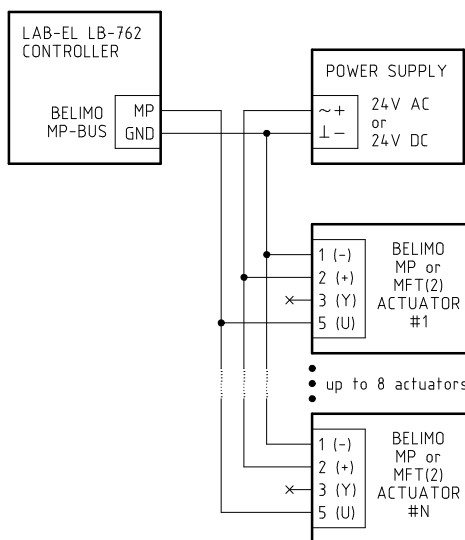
LAB-EL LB-762
CONTROLLER

BELIMO
MP-BUS

MP
GND

POWER SUPPLY

~ +
⊥ −

24V AC
or
24V DC

1 (-)
2 (+)
3 (Y)
5 (U)

BELIMO
MP or
MFT(2)
ACTUATOR
#1

up to 8 actuators

1 (-)
2 (+)
3 (Y)
5 (U)

BELIMO
MP or
MFT(2)
ACTUATOR
#N